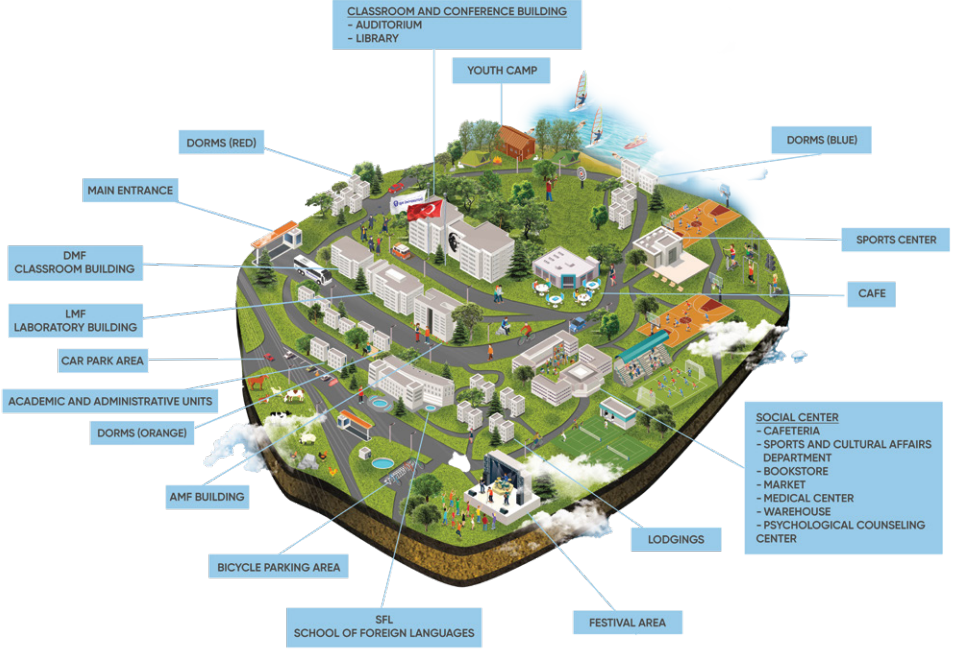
CLASSROOM AND CONFERENCE BUILDING
- AUDITORIUM
- LIBRARY

YOUTH CAMP

DORMS (RED)

DORMS (BLUE)

MAIN ENTRANCE

DMF
CLASSROOM BUILDING

SPORTS CENTER

CAFE

LMF
LABORATORY BUILDING

CAR PARK AREA

ACADEMIC AND ADMINISTRATIVE UNITS

DORMS (ORANGE)

SOCIAL CENTER
- CAFETERIA
- SPORTS AND CULTURAL AFFAIRS DEPARTMENT
- BOOKSTORE
- MARKET
- MEDICAL CENTER
- WAREHOUSE
- PSYCHOLOGICAL COUNSELING CENTER

AMF BUILDING

LODGINGS

BICYCLE PARKING AREA

SFL
SCHOOL OF FOREIGN LANGUAGES

FESTIVAL AREA